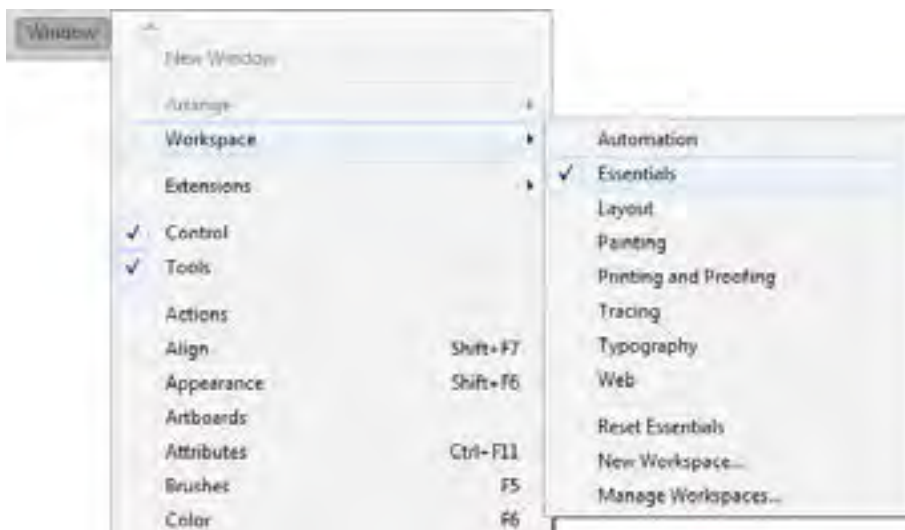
Window

New Window

Arrange

Workspace

Extensions

✓ Control

✓ Tools

Actions

Align Shift+F7

Appearance Shift+F6

Artboards

Attributes Ctrl+F11

Brushes F5

Color F6

Automation

✓ Essentials

Layout

Painting

Printing and Proofing

Tracing

Typography

Web

Reset Essentials

New Workspace...

Manage Workspaces...